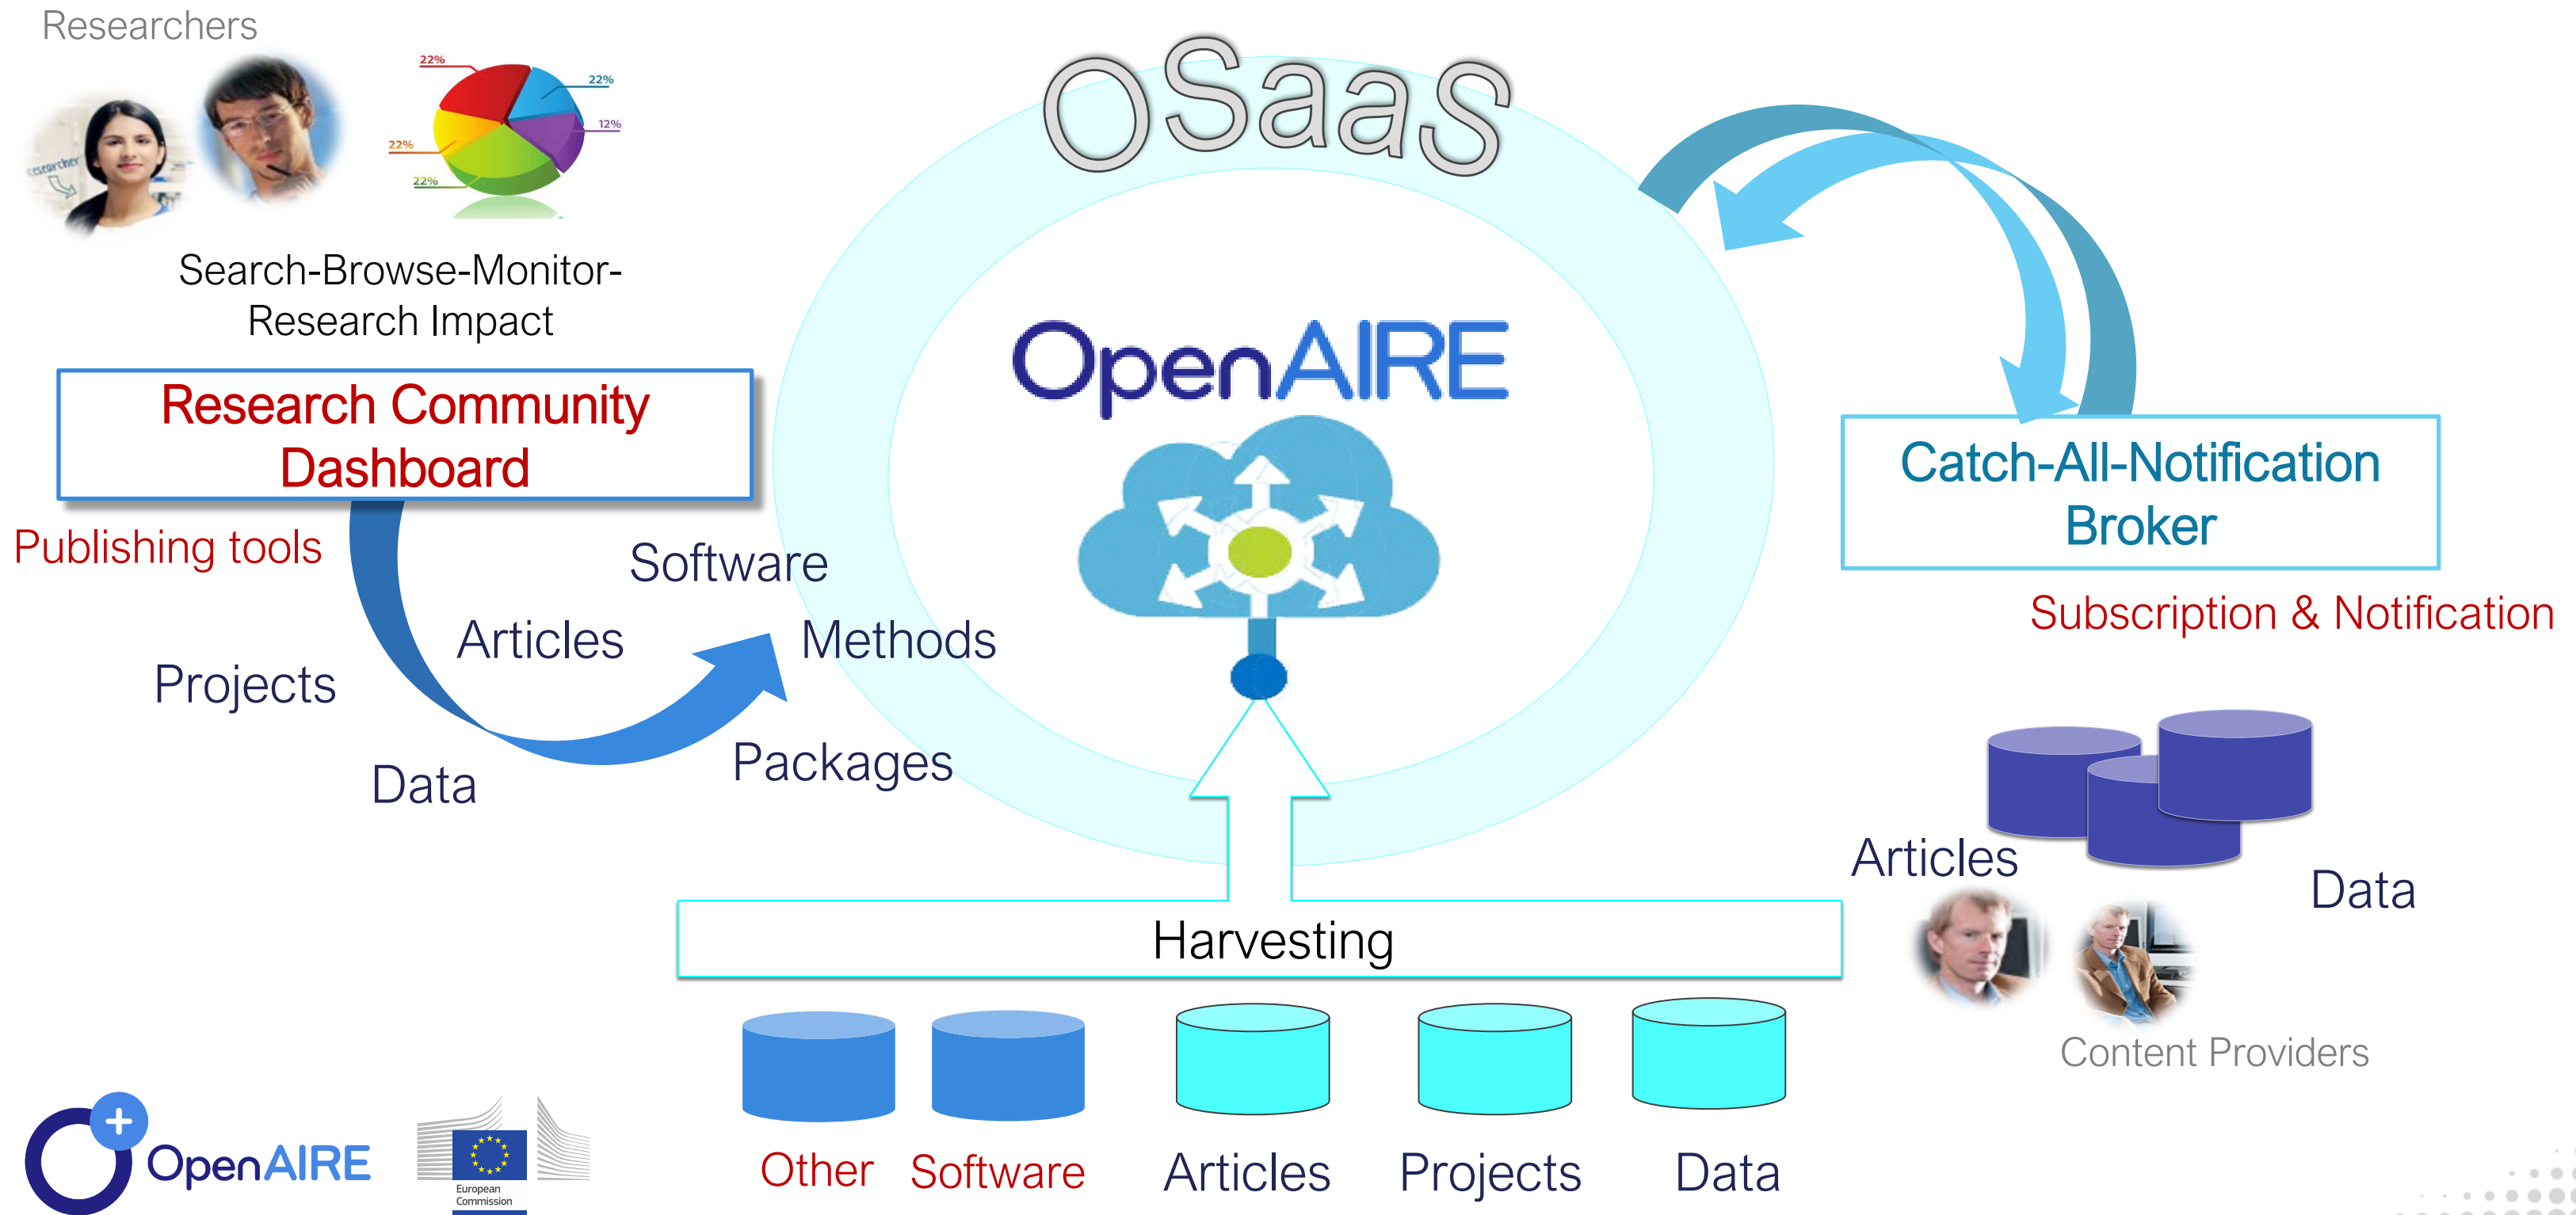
Researchers

22%
22%
12%
22%
22%

researcher

Search-Browse-Monitor-Research Impact

Research Community Dashboard

Publishing tools

Software

Articles

Methods

Projects

Packages

Data

OSaaS

OpenAIRE

Catch-All-Notification Broker

Subscription & Notification

Articles

Data

Content Providers

Harvesting

Other Software Articles Projects Data

OpenAIRE

European Commission